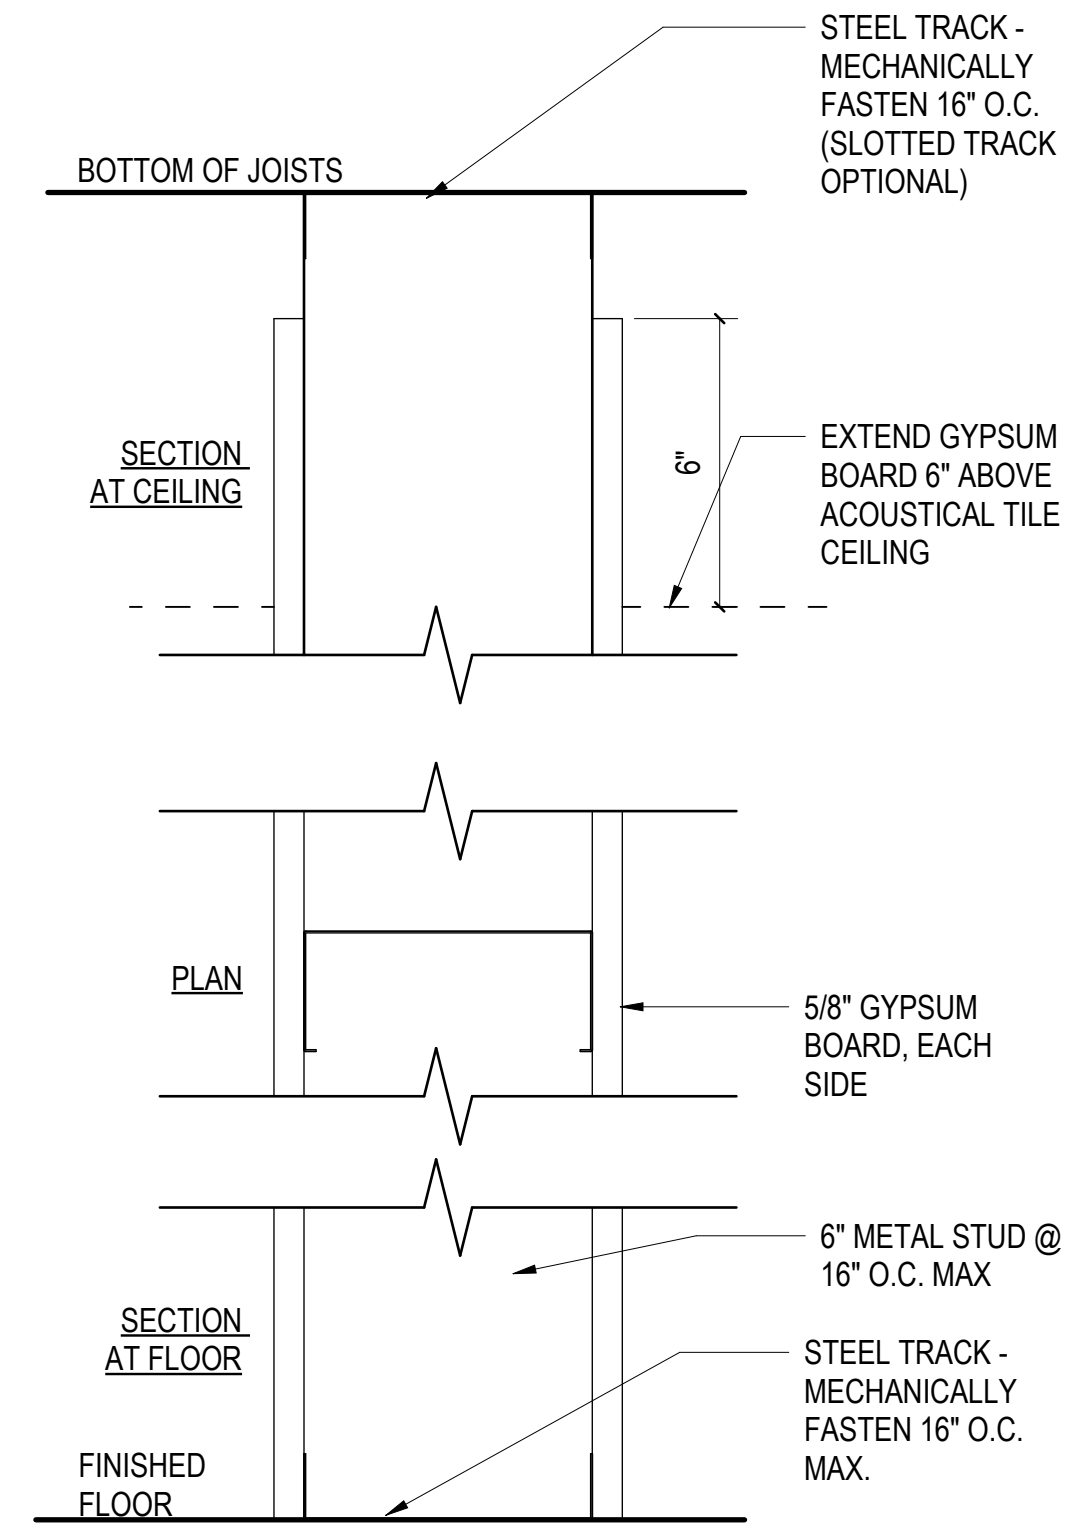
STEEL TRACK - MECHANICALLY FASTEN 16" O.C. (SLOTTED TRACK OPTIONAL)

BOTTOM OF JOISTS

SECTION AT CEILING

6"

EXTEND GYPSUM BOARD 6" ABOVE ACOUSTICAL TILE CEILING

PLAN

5/8" GYPSUM BOARD, EACH SIDE

6" METAL STUD @ 16" O.C. MAX

SECTION AT FLOOR

STEEL TRACK - MECHANICALLY FASTEN 16" O.C. MAX.

FINISHED FLOOR